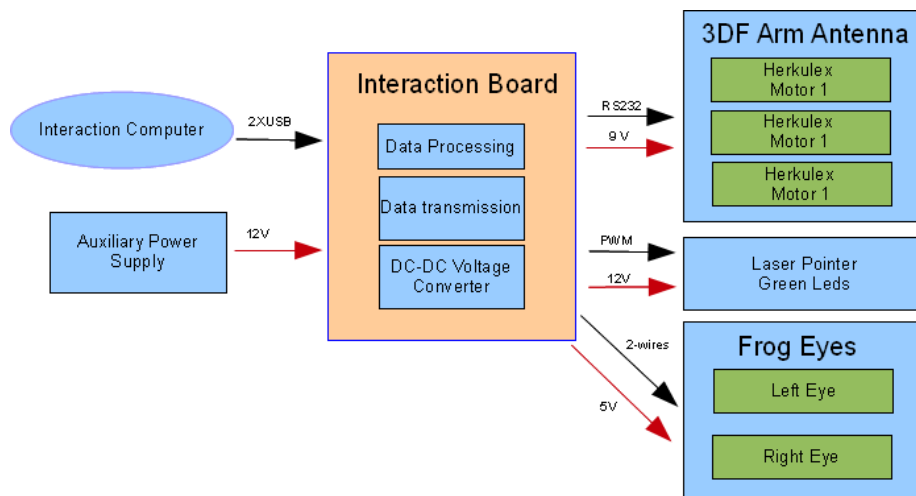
Interaction Computer

2XUSB

Auxiliary Power Supply

12V

Interaction Board

Data Processing

Data transmission

DC-DC Voltage Converter

RS232

9 V

PWM

12V

2-wires

5V

3DF Arm Antenna

Herkulex Motor 1

Herkulex Motor 1

Herkulex Motor 1

Laser Pointer Green Leds

Frog Eyes

Left Eye

Right Eye